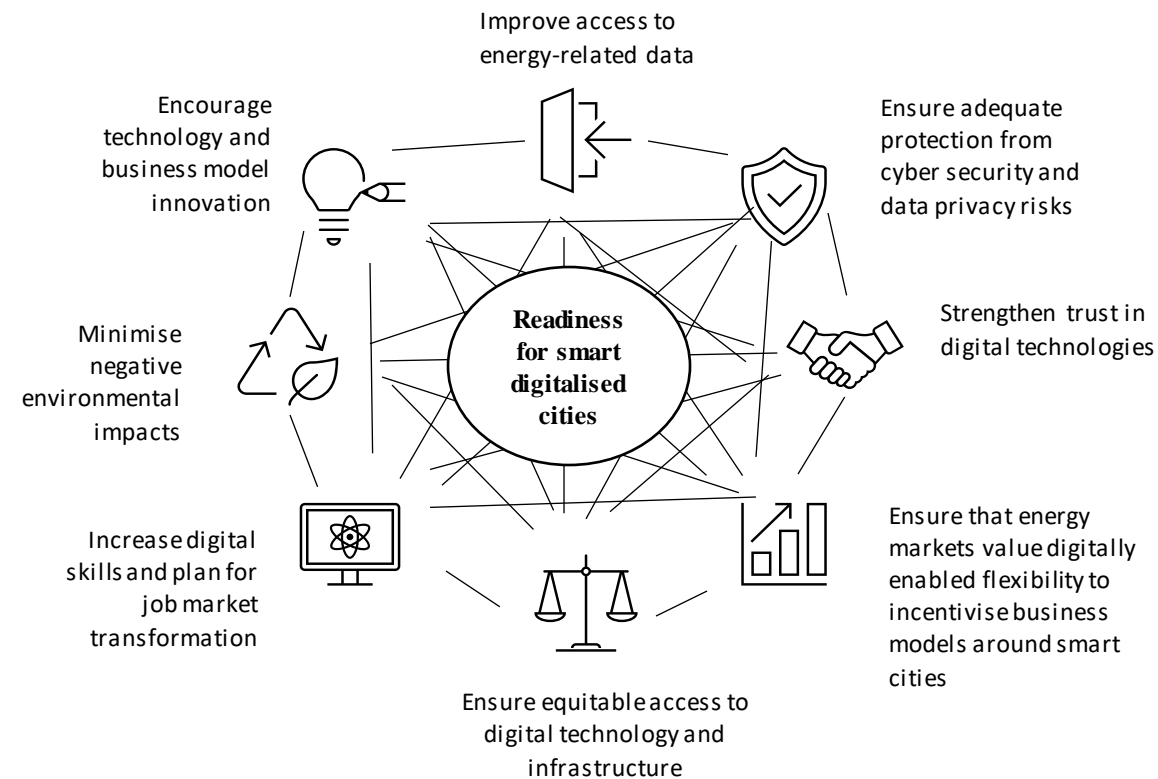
Improve access to energy-related data

Encourage technology and business model innovation

Ensure adequate protection from cyber security and data privacy risks

Readiness for smart digitalised cities

Minimise negative environmental impacts

Strengthen trust in digital technologies

Increase digital skills and plan for job market transformation

Ensure that energy markets value digitally enabled flexibility to incentivise business models around smart cities

Ensure equitable access to digital technology and infrastructure